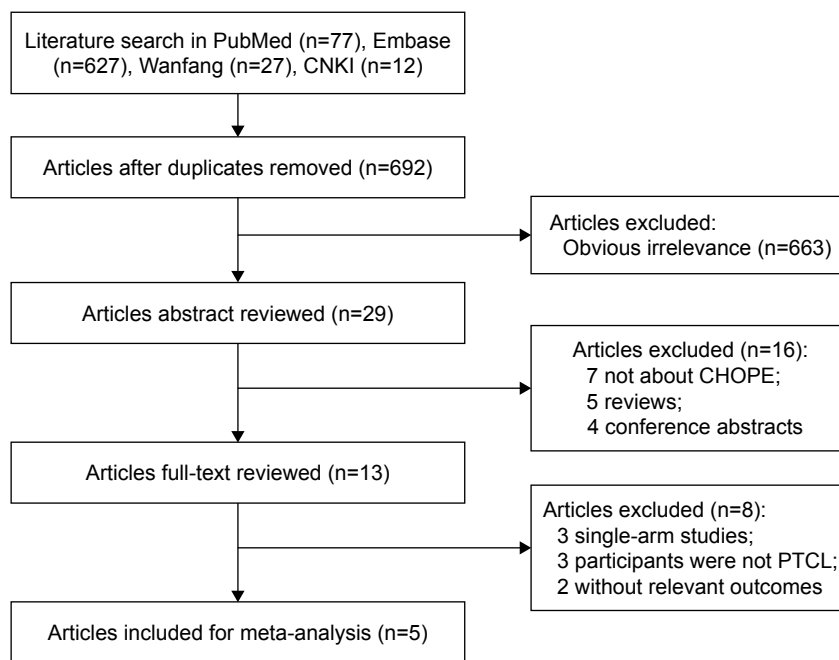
Literature search in PubMed (n=77), Embase (n=627), Wanfang (n=27), CNKI (n=12)

Articles after duplicates removed (n=692)

Articles excluded:
Obvious irrelevance (n=663)

Articles abstract reviewed (n=29)

Articles excluded (n=16):
7 not about CHOPE;
5 reviews;
4 conference abstracts

Articles full-text reviewed (n=13)

Articles excluded (n=8):
3 single-arm studies;
3 participants were not PTCL;
2 without relevant outcomes

Articles included for meta-analysis (n=5)